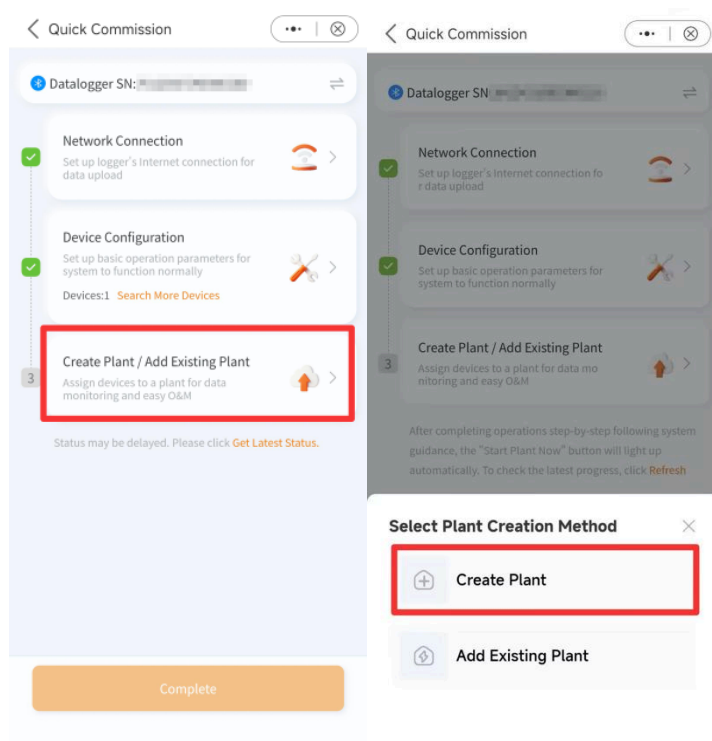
Quick Commission

Datalogger SN: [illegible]

Network Connection
Set up logger's Internet connection for data upload

Device Configuration
Set up basic operation parameters for system to function normally
Devices:1 Search More Devices

3
Create Plant / Add Existing Plant
Assign devices to a plant for data monitoring and easy O&M

Status may be delayed. Please click Get Latest Status.

Complete

Quick Commission

Datalogger SN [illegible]

Network Connection
Set up logger's Internet connection for data upload

Device Configuration
Set up basic operation parameters for system to function normally

3
Create Plant / Add Existing Plant
Assign devices to a plant for data monitoring and easy O&M

After completing operations step-by-step following system guidance, the "Start Plant Now" button will light up automatically. To check the latest progress, click Refresh

Select Plant Creation Method

Create Plant

Add Existing Plant